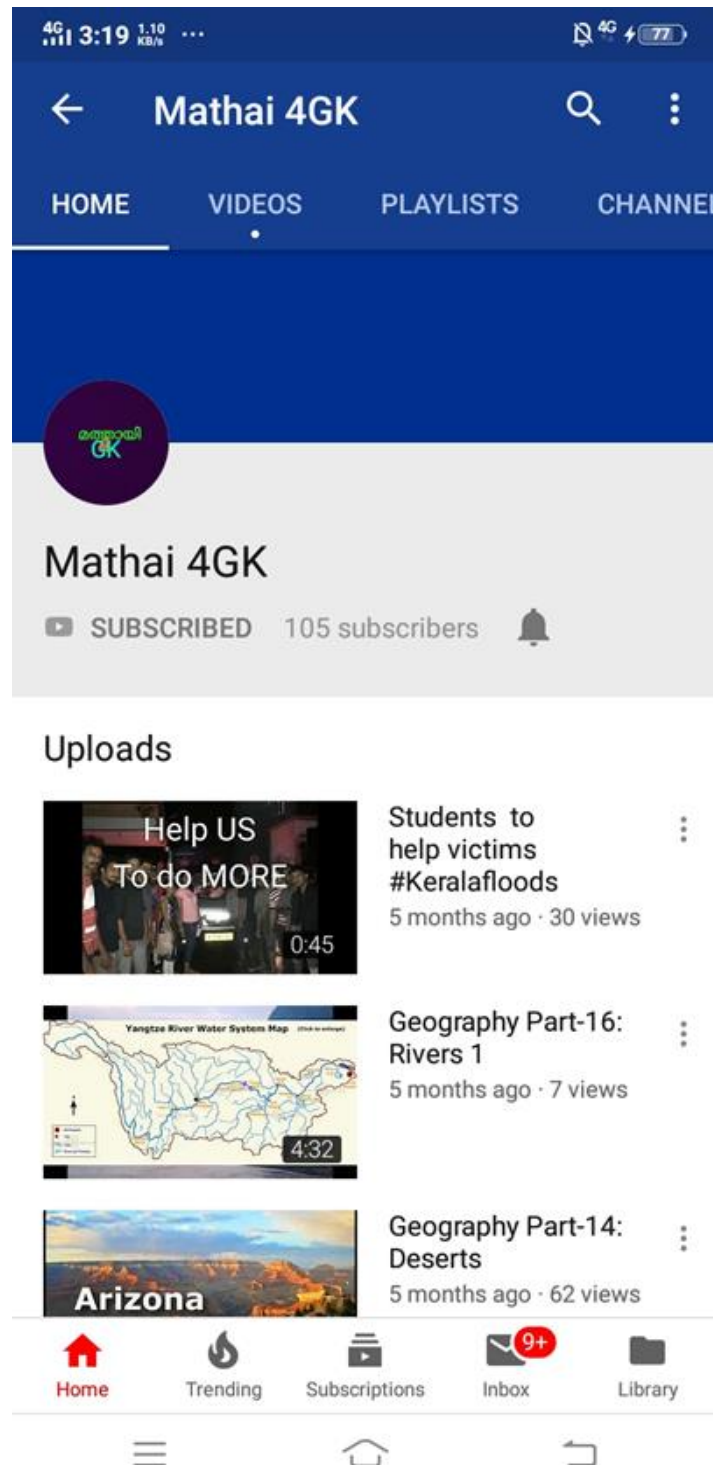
4G 3:19 1.10 KB/s ···
4G 77

Mathai 4GK

HOME VIDEOS PLAYLISTS CHANNE

മത്തായി GK

Mathai 4GK

SUBSCRIBED 105 subscribers

Uploads

Help US To do MORE
0:45
Students to help victims #Keralafloods
5 months ago · 30 views

Yangtze River Water System Map
4:32
Geography Part-16: Rivers 1
5 months ago · 7 views

Arizona
Geography Part-14: Deserts
5 months ago · 62 views

Home Trending Subscriptions 9+ Inbox Library